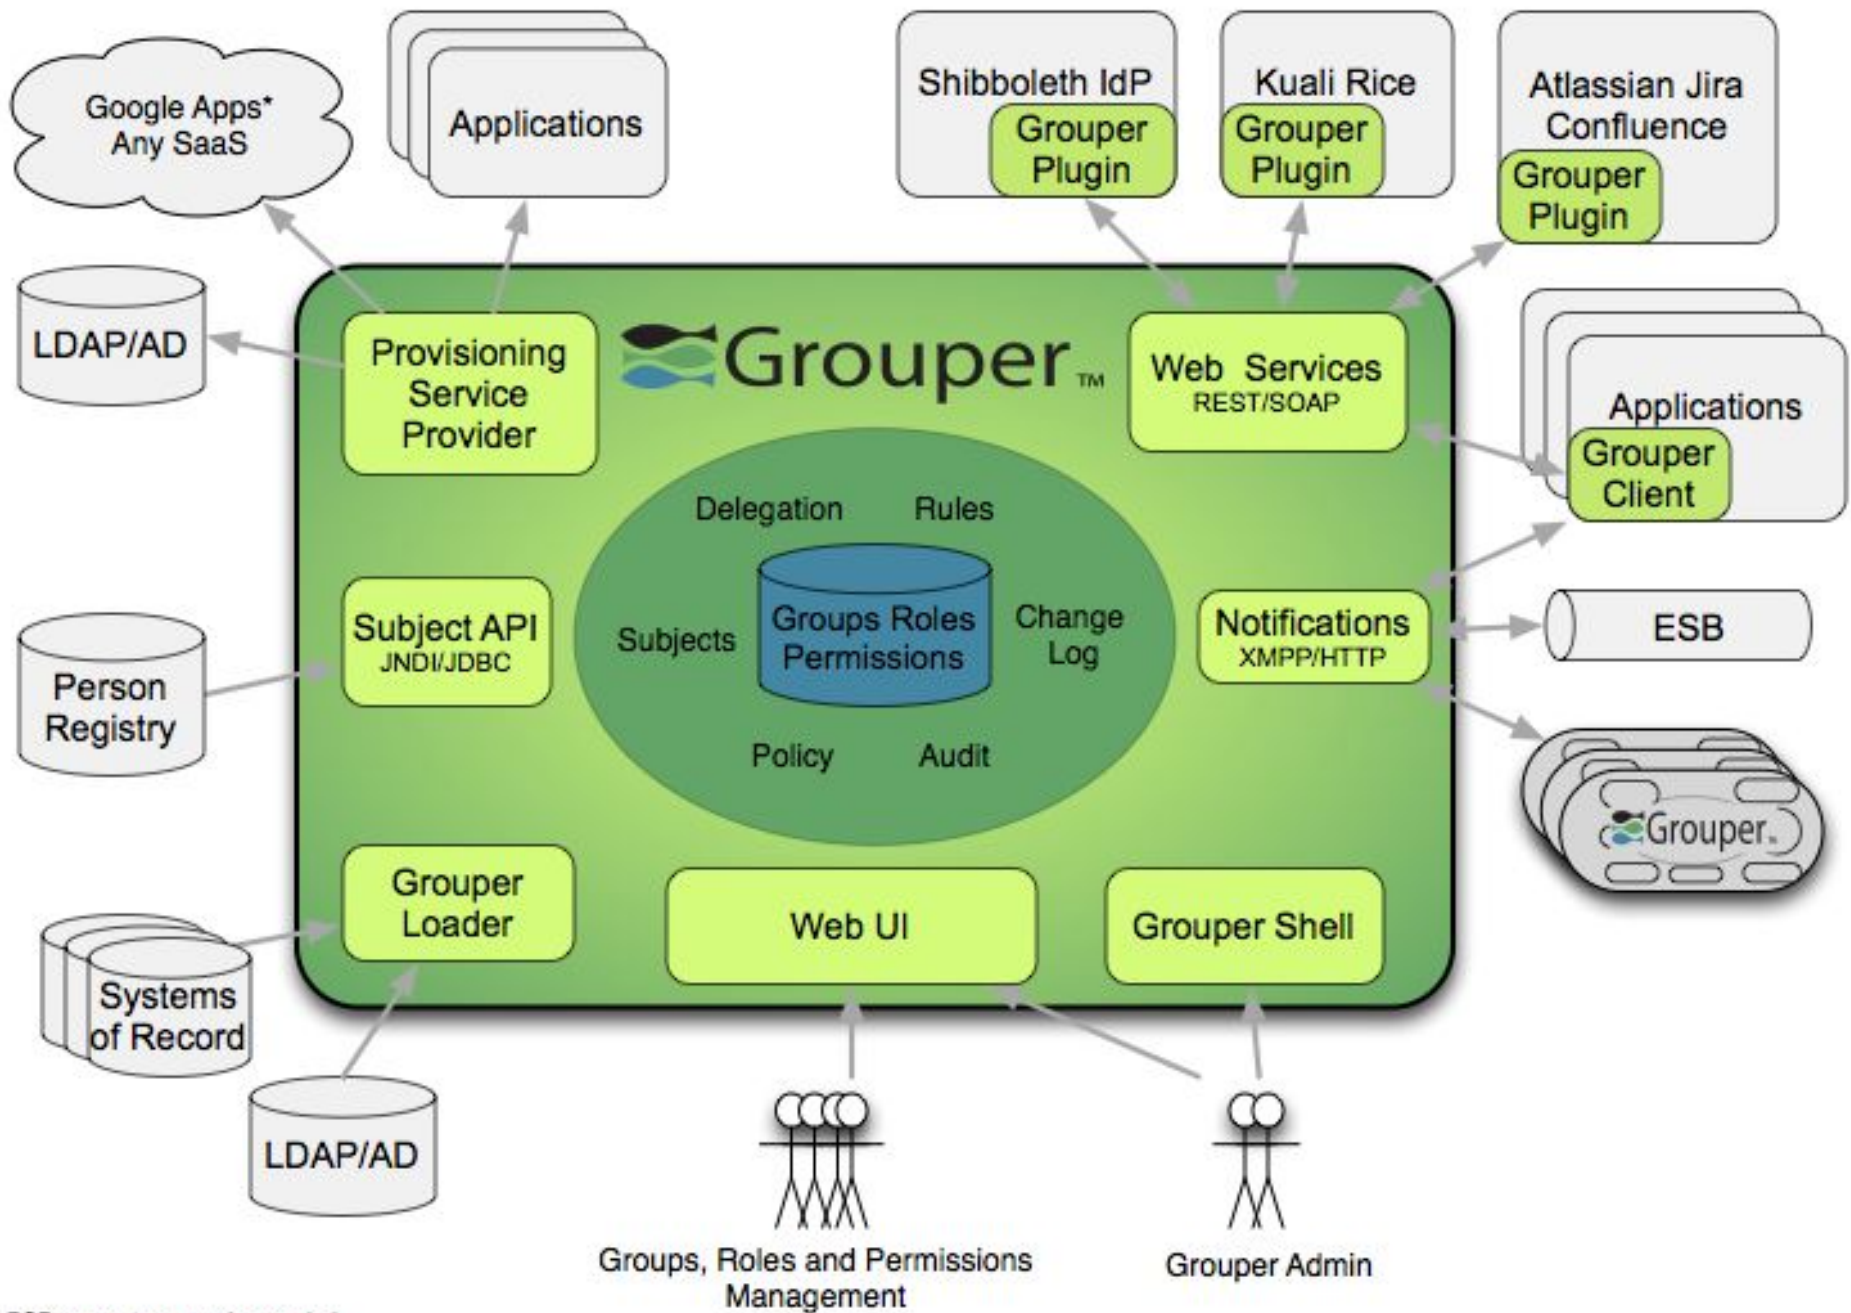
Google Apps*
Any SaaS

Applications

Shibboleth IdP
Grouper Plugin

Kuali Rice
Grouper Plugin

Atlassian Jira
Confluence
Grouper Plugin

LDAP/AD

Provisioning Service Provider

Grouper™

Web Services
REST/SOAP

Applications
Grouper Client

Delegation
Rules
Subjects
Groups Roles Permissions
Change Log
Policy
Audit

Subject API
JNDI/JDBC

Person Registry

Notifications
XMPP/HTTP

ESB

Grouper

Grouper Loader

Web UI

Grouper Shell

Systems of Record

LDAP/AD

Groups, Roles and Permissions Management

Grouper Admin

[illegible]